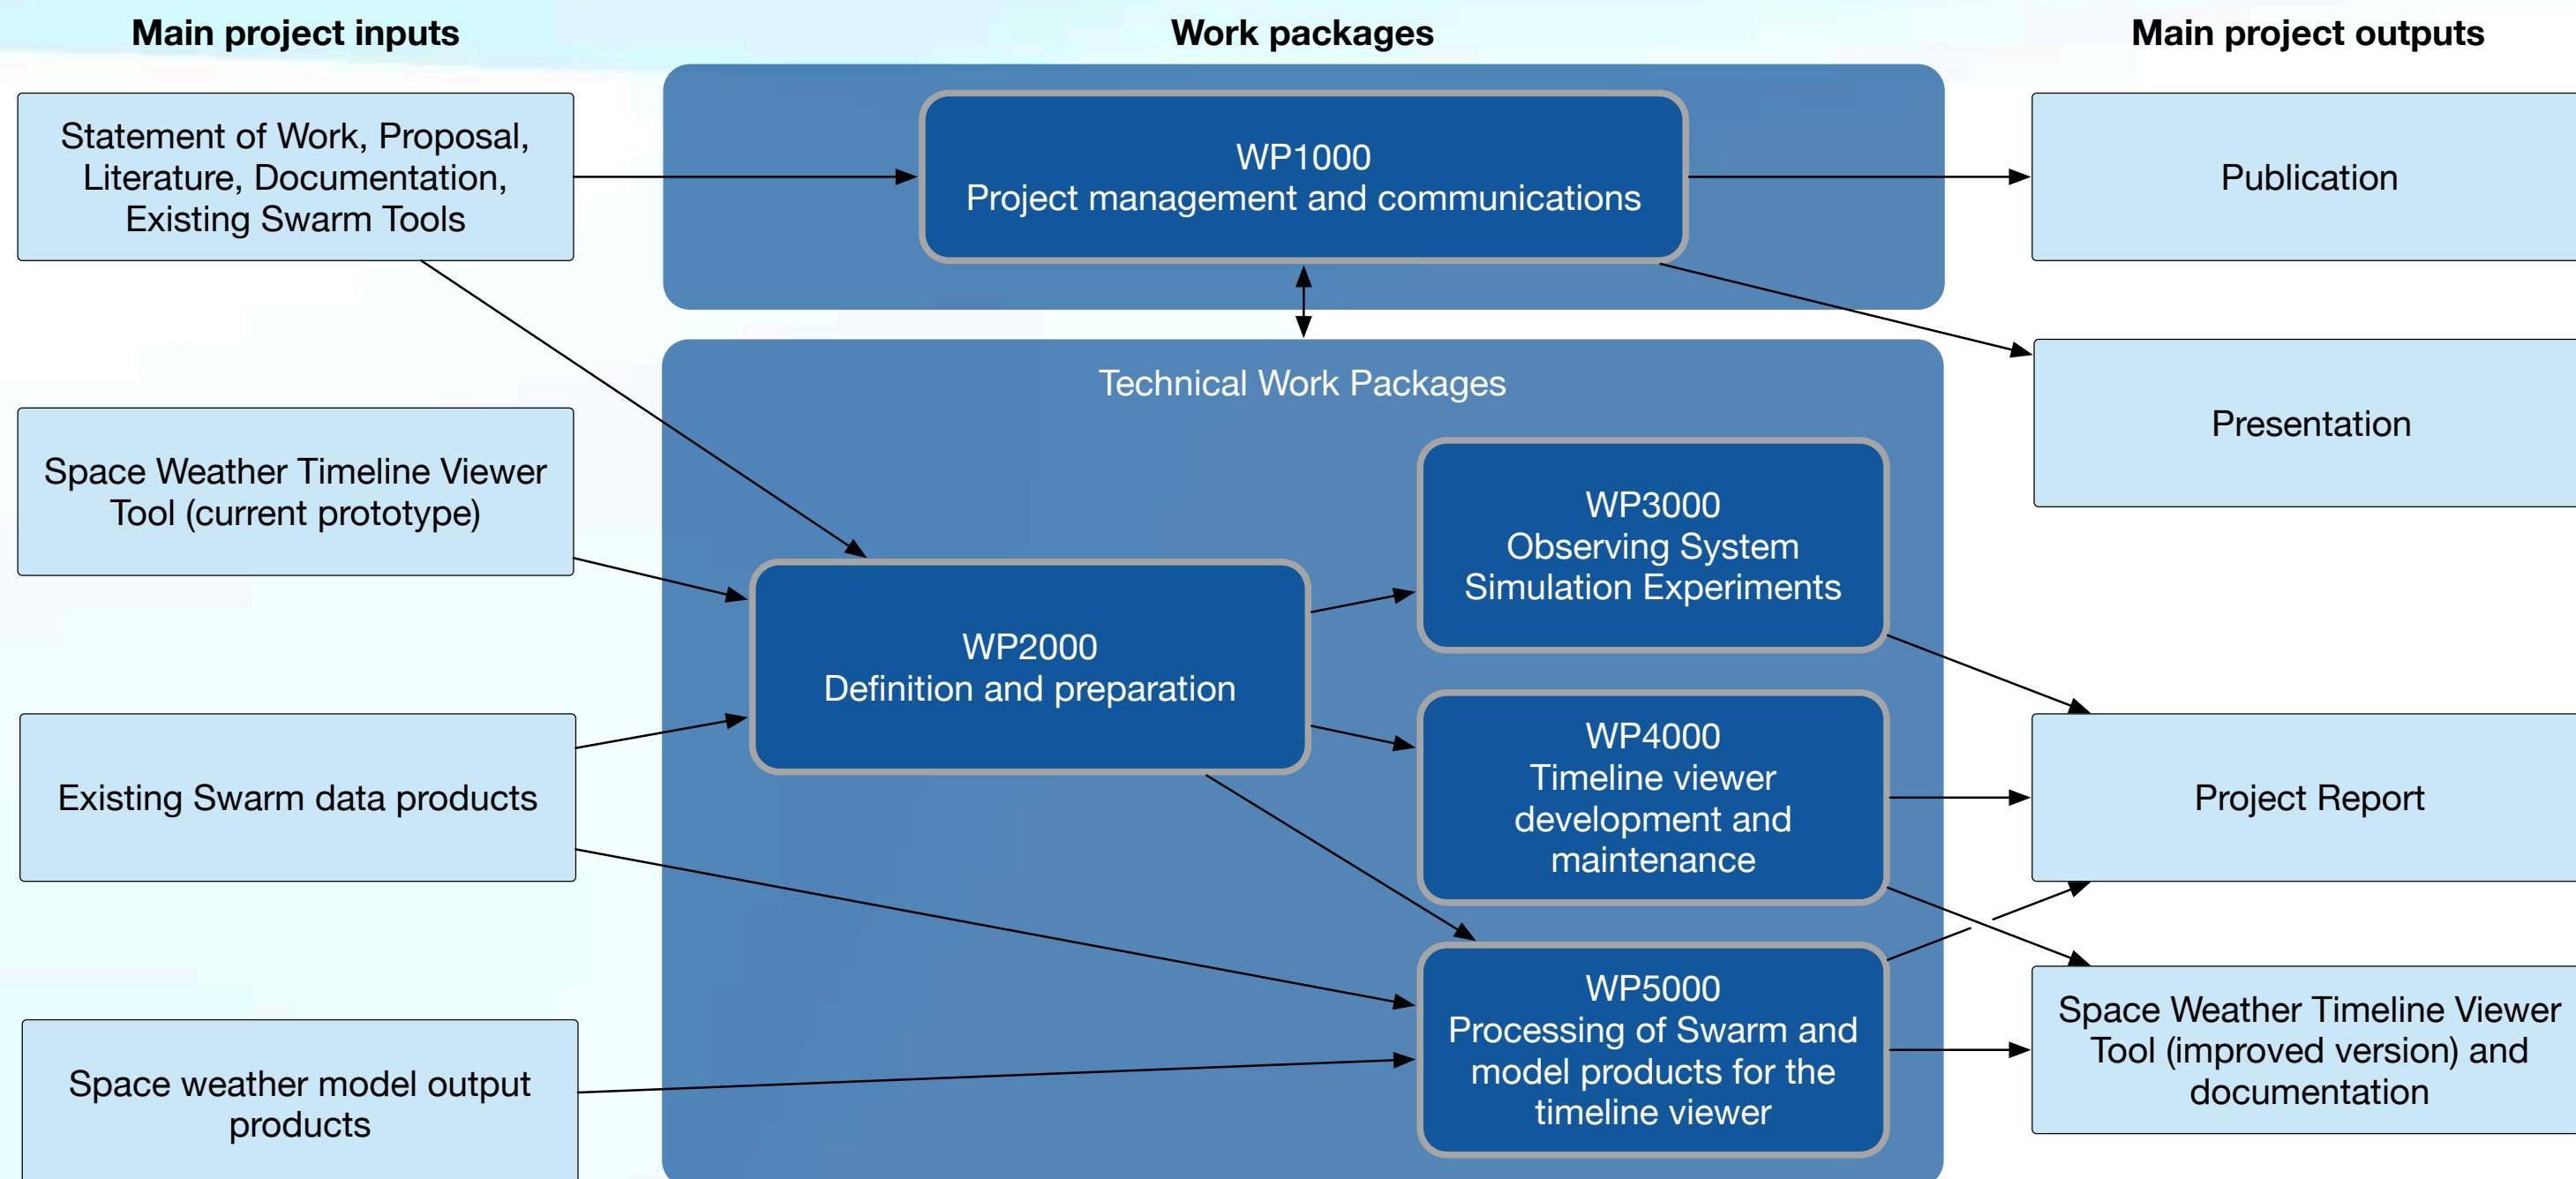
Main project inputs

Work packages

Main project outputs

Statement of Work, Proposal, Literature, Documentation, Existing Swarm Tools

WP1000
Project management and communications

Publication

Presentation

Technical Work Packages

Space Weather Timeline Viewer Tool (current prototype)

WP3000
Observing System Simulation Experiments

WP2000
Definition and preparation

WP4000
Timeline viewer development and maintenance

Existing Swarm data products

Project Report

WP5000
Processing of Swarm and model products for the timeline viewer

Space Weather Timeline Viewer Tool (improved version) and documentation

Space weather model output products